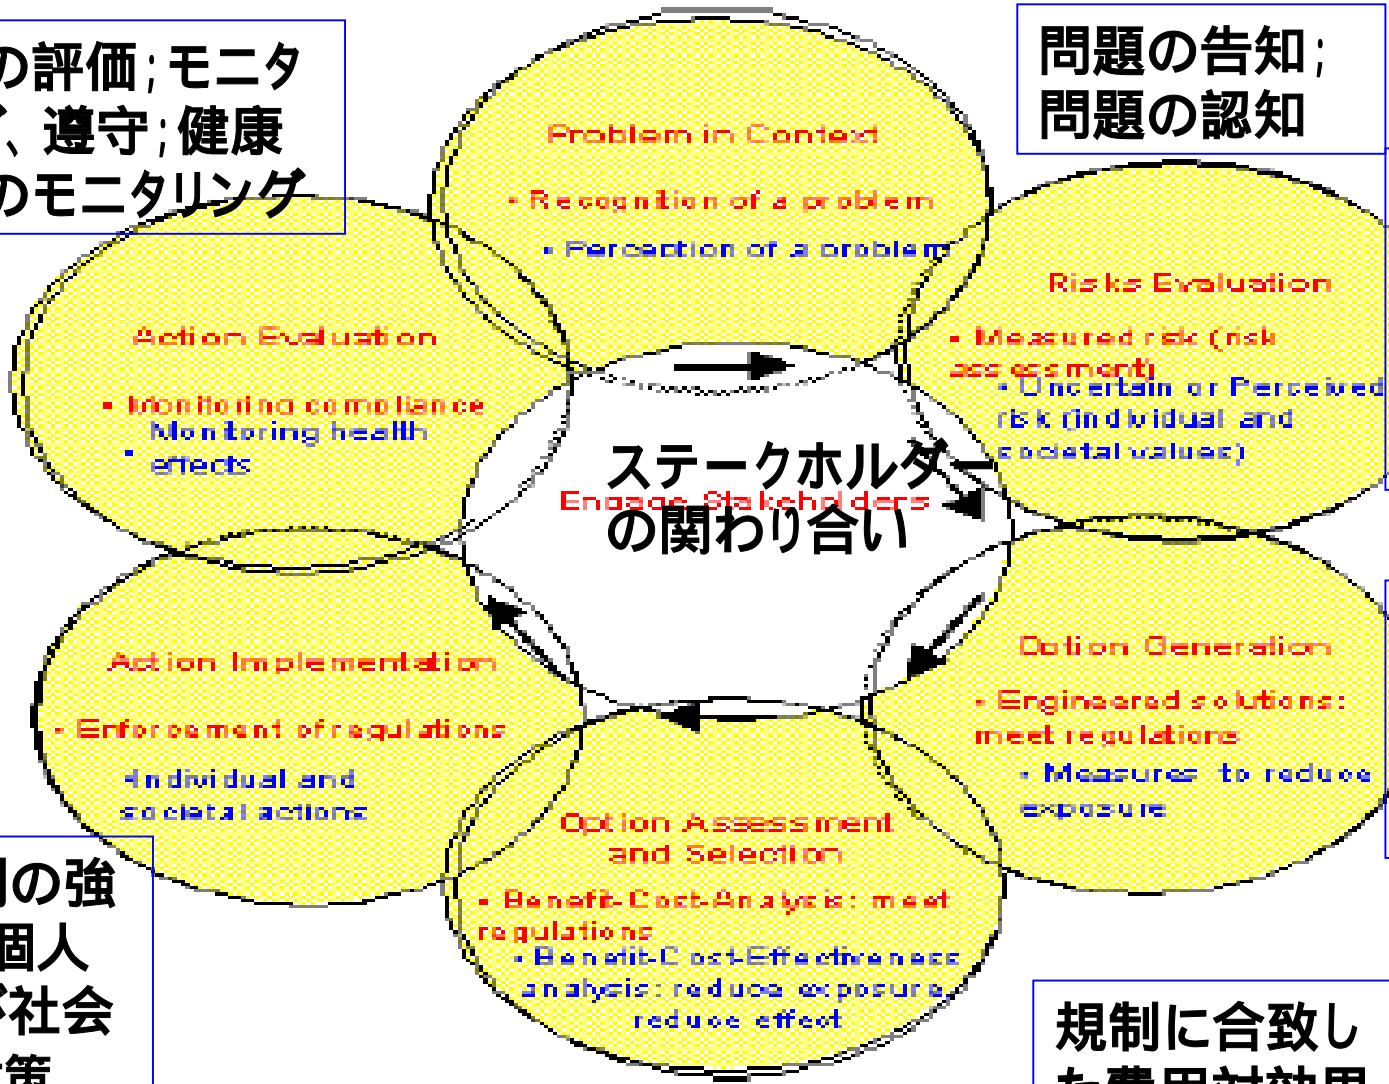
の評価;モニタ
、遵守;健康
のモニタリング

問題の告知;
問題の認知

Problem in Context

• Recognition of a problem

• Perception of a problem

Risks Evaluation

• Measured risk (risk assessment)

• Uncertain or Perceived risk (individual and societal values)

Action Evaluation

• Monitoring compliance

• Monitoring health effects

ステークホルダー
の関わり合い

Engage Stakeholders

Option Generation

• Engineered solutions: meet regulations

• Measures to reduce exposure

Action Implementation

• Enforcement of regulations

• Individual and societal actions

Option Assessment and Selection

• Benefit-Cost-Analysis: meet regulations

• Benefit-Cost-Effectiveness analysis: reduce exposure, reduce effect

]の強
個人
社会
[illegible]

規制に合致し
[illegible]